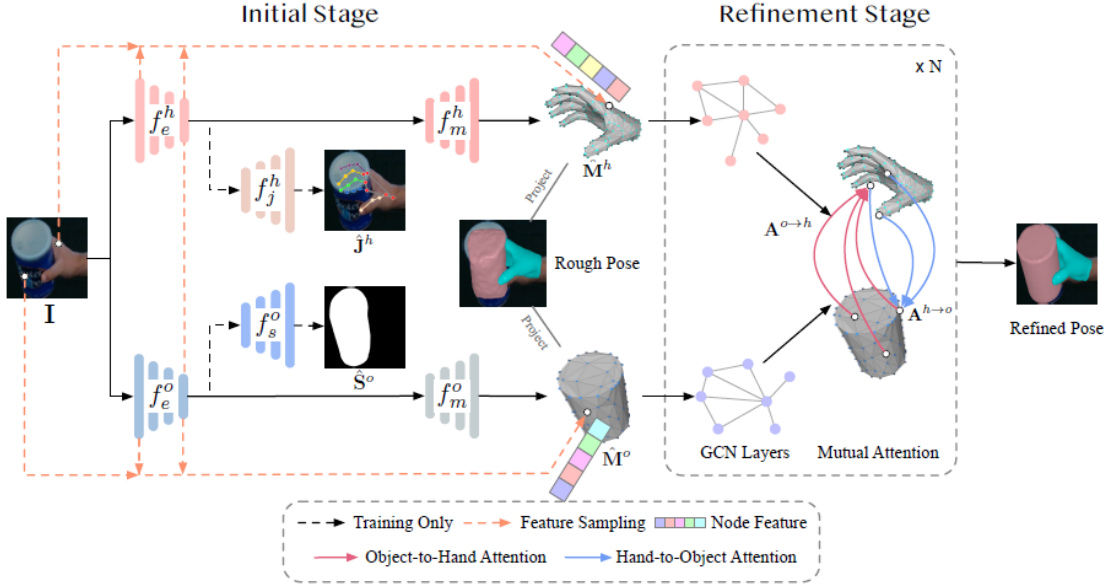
Initial Stage

Refinement Stage

x N

$f_e^h$

$f_m^h$

$f_j^h$

$\hat{\mathbf{J}}^h$

$\hat{\mathbf{M}}^h$

Project

Rough Pose

Project

$\mathbf{A}^{o\rightarrow h}$

$\mathbf{A}^{h\rightarrow o}$

Refined Pose

I

$f_s^o$

$\hat{\mathbf{S}}^o$

$f_e^o$

$f_m^o$

$\hat{\mathbf{M}}^o$

GCN Layers

Mutual Attention

Training Only

Feature Sampling

Node Feature

Object-to-Hand Attention

Hand-to-Object Attention